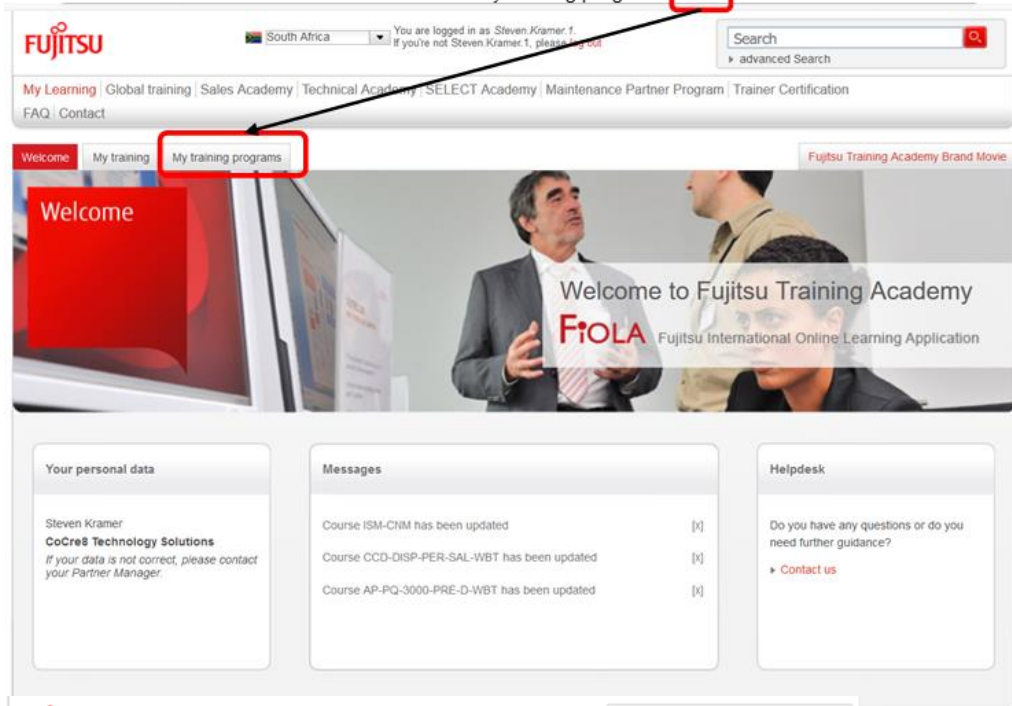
FUJITSU

South Africa

You are logged in as Steven.Kramer.1. If you're not Steven.Kramer.1, please log out

Search
advanced Search

My Learning | Global training | Sales Academy | Technical Academy | SELECT Academy | Maintenance Partner Program | Trainer Certification
FAQ | Contact

Welcome | My training | My training programs

Fujitsu Training Academy Brand Movie

Welcome

Welcome to Fujitsu Training Academy

FIOLA Fujitsu International Online Learning Application

Your personal data

Steven Kramer
CoCre8 Technology Solutions
If your data is not correct, please contact your Partner Manager.

Messages

Course ISM-CNM has been updated [x]

Course CCD-DISP-PER-SAL-WBT has been updated [x]

Course AP-PQ-3000-PRE-D-WBT has been updated [x]

Helpdesk

Do you have any questions or do you need further guidance?

Contact us